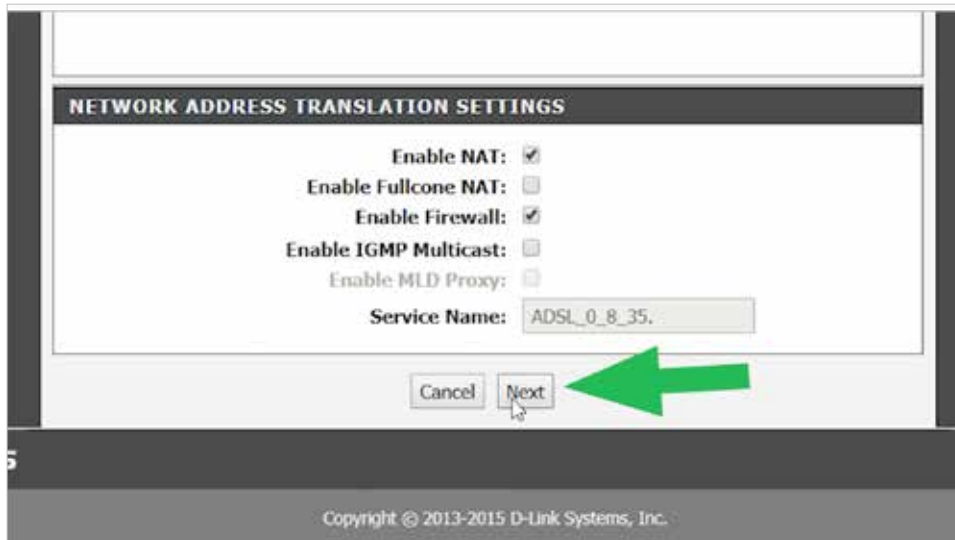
NETWORK ADDRESS TRANSLATION SETTINGS

Enable NAT:
Enable Fullcone NAT:
Enable Firewall:
Enable IGMP Multicast:
Enable MLD Proxy:
Service Name: ADSL_0_8_35.

Cancel Next

5

Copyright © 2013-2015 D-Link Systems, Inc.